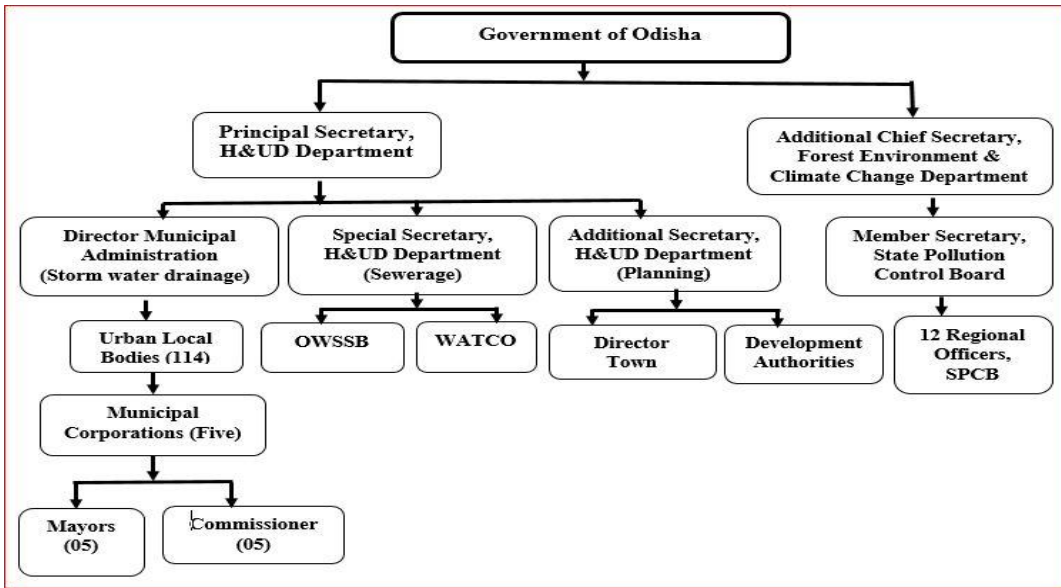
Government of Odisha

Principal Secretary, H&UD Department

Additional Chief Secretary, Forest Environment & Climate Change Department

Director Municipal Administration (Storm water drainage)

Special Secretary, H&UD Department (Sewerage)

Additional Secretary, H&UD Department (Planning)

Member Secretary, State Pollution Control Board

Urban Local Bodies (114)

OWSSB

WATCO

Director Town

Development Authorities

12 Regional Officers, SPCB

Municipal Corporations (Five)

Mayors (05)

Commissioner (05)